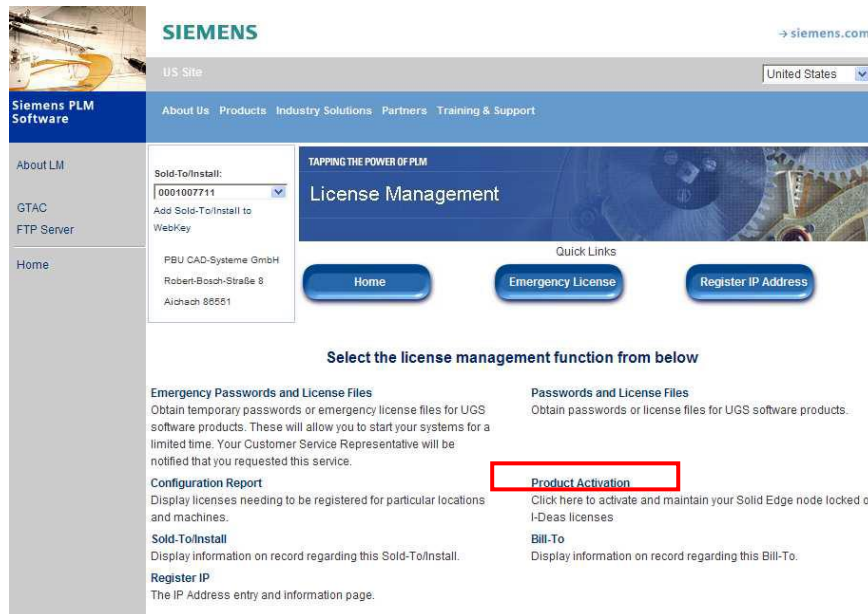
SIEMENS

→ siemens.com

US Site

United States

Siemens PLM Software

About Us Products Industry Solutions Partners Training & Support

About LM

GTAC

FTP Server

Home

Sold-To/Install:

0001007711

Add Sold-To/Install to WebKey

PBU CAD-Systeme GmbH

Robert-Bosch-Straße 8

Aichach 86551

TAPPING THE POWER OF PLM

License Management

Quick Links

Home

Emergency License

Register IP Address

Select the license management function from below

Emergency Passwords and License Files

Obtain temporary passwords or emergency license files for UGS software products. These will allow you to start your systems for a limited time. Your Customer Service Representative will be notified that you requested this service.

Passwords and License Files

Obtain passwords or license files for UGS software products.

Configuration Report

Display licenses needing to be registered for particular locations and machines.

Product Activation

Click here to activate and maintain your Solid Edge node locked o I-Deas licenses

Sold-To/Install

Display information on record regarding this Sold-To/Install.

Bill-To

Display information on record regarding this Bill-To.

Register IP

The IP Address entry and information page.